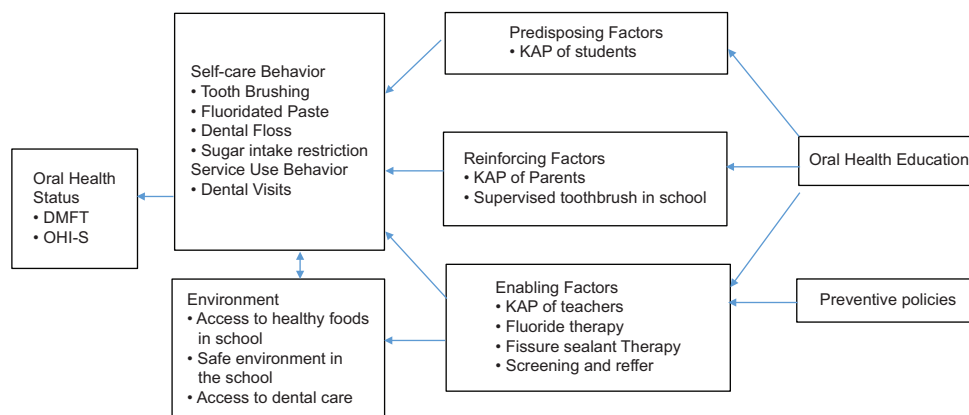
Oral Health Status
• DMFT
• OHI-S

Self-care Behavior
• Tooth Brushing
• Fluoridated Paste
• Dental Floss
• Sugar intake restriction
Service Use Behavior
• Dental Visits

Environment
• Access to healthy foods in school
• Safe environment in the school
• Access to dental care

Predisposing Factors
• KAP of students

Reinforcing Factors
• KAP of Parents
• Supervised toothbrush in school

Enabling Factors
• KAP of teachers
• Fluoride therapy
• Fissure sealant Therapy
• Screening and reffer

Oral Health Education

Preventive policies